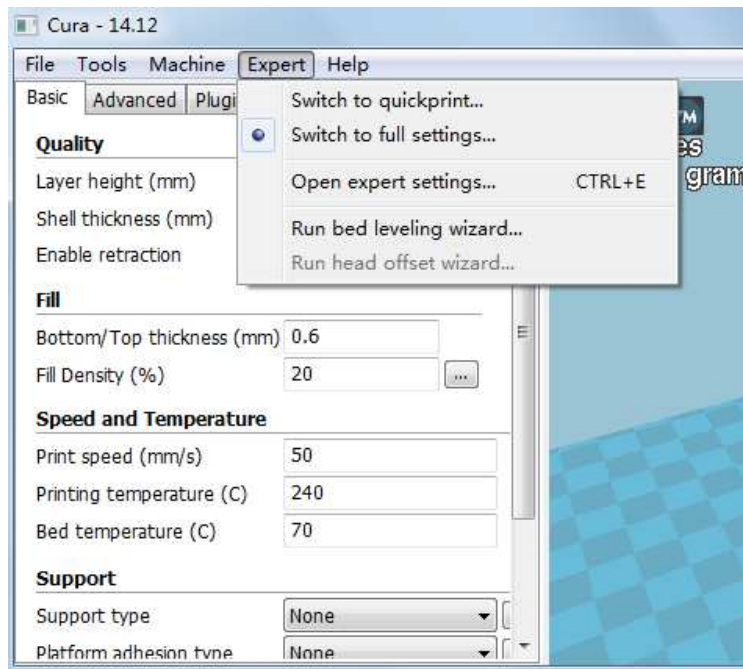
Cura - 14.12

File Tools Machine Expert Help

Basic Advanced Plugi

Switch to quickprint...
Switch to full settings...
Open expert settings... CTRL+E
Run bed leveling wizard...
Run head offset wizard...

TM
es
gram

Quality
Layer height (mm)
Shell thickness (mm)
Enable retraction

Fill
Bottom/Top thickness (mm) 0.6
Fill Density (%) 20 ...

Speed and Temperature
Print speed (mm/s) 50
Printing temperature (C) 240
Bed temperature (C) 70

Support
Support type None
Platform adhesion type None